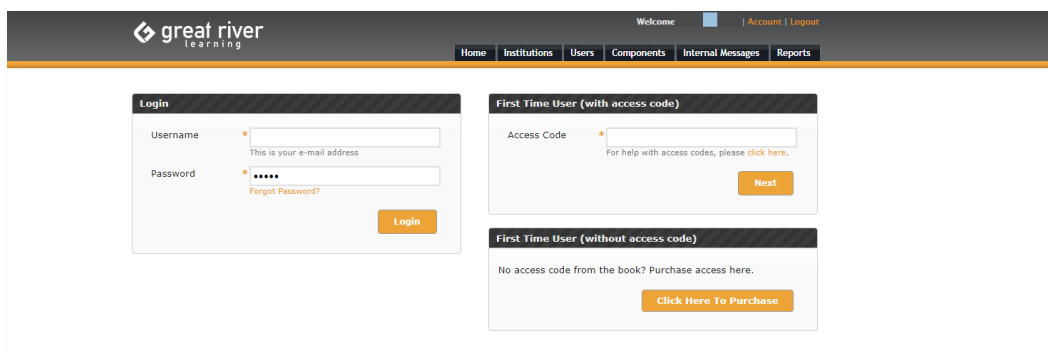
great river
learning

Welcome | Account | Logout

Home | Institutions | Users | Components | Internal Messages | Reports

Login

Username *
This is your e-mail address

Password * •••••
Forgot Password?

Login

First Time User (with access code)

Access Code *
For help with access codes, please click here.

Next

First Time User (without access code)

No access code from the book? Purchase access here.

Click Here To Purchase